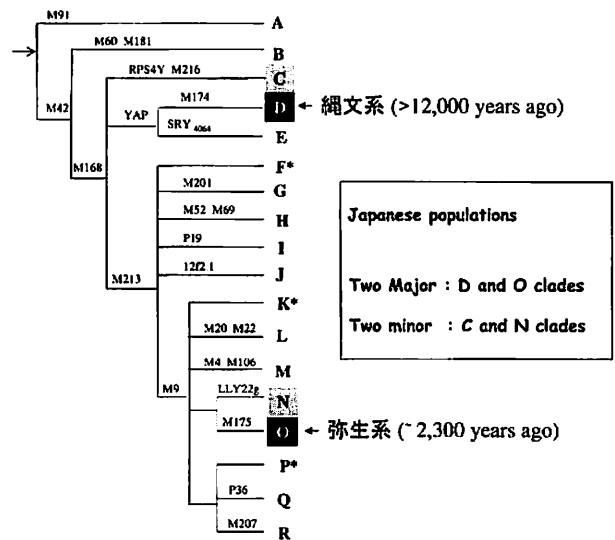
M91
A
M60 M181
B
RPS4Y M216
C
M42
M174
D
← 縄文系 (>12,000 years ago)
YAP
SRY$_{4064}$
E
M168
F*
M201
G
M52 M69
H
P19
I
12f2 1
J
M213
K*
M20 M22
L
M4 M106
M
M9
LLY22g
N
M175
O
← 弥生系 (˜2,300 years ago)
P*
P36
Q
M207
R

Japanese populations

Two Major : D and O clades

Two minor : C and N clades